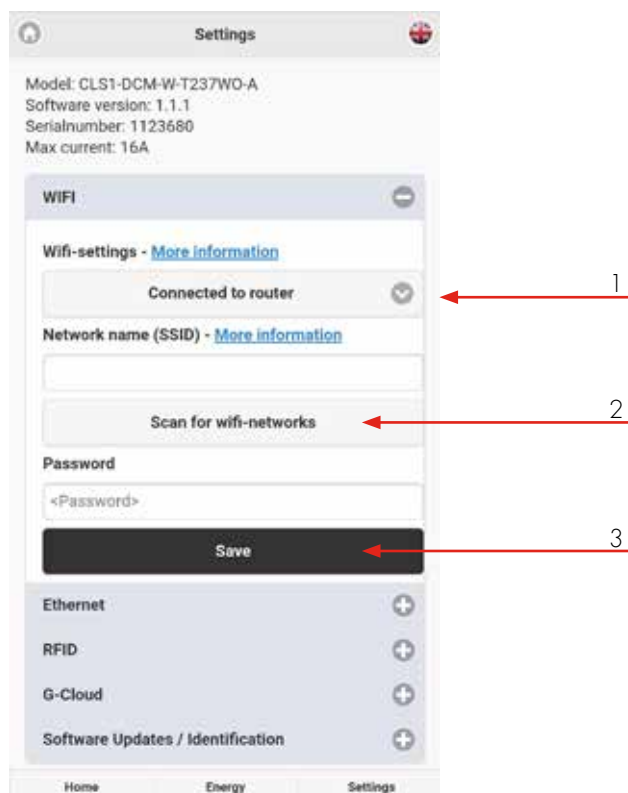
Settings

Model: CLS1-DCM-W-T237WO-A
Software version: 1.1.1
Serialnumber: 1123680
Max current: 16A

WIFI

Wifi-settings - More information

Connected to router

1

Network name (SSID) - More information

Scan for wifi-networks

2

Password

<Password>

Save

3

Ethernet

RFID

G-Cloud

Software Updates / Identification

Home
Energy
Settings